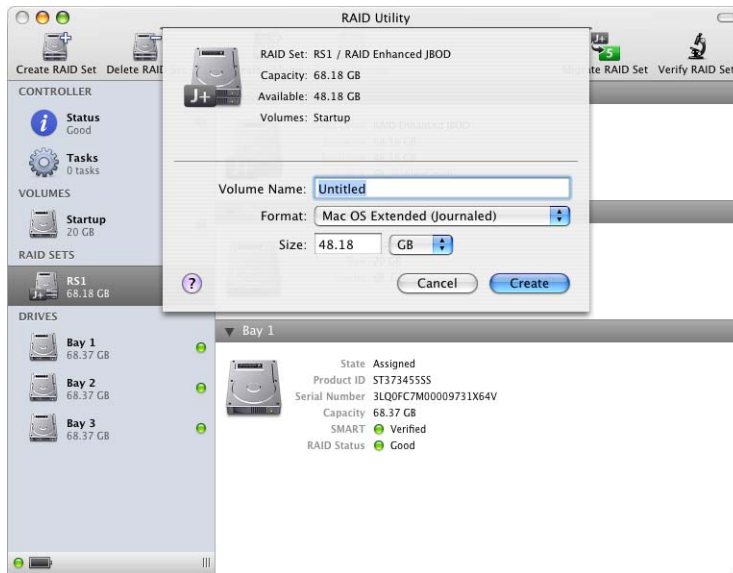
RAID Utility

Create RAID Set Delete RAI

ite RAID Set Verify RAID Se

CONTROLLER

Status
Good

Tasks
0 tasks

VOLUMES

Startup
20 GB

RAID SETS

RS1
68.18 GB

DRIVES

Bay 1
68.37 GB

Bay 2
68.37 GB

Bay 3
68.37 GB

RAID Set: RS1 / RAID Enhanced JBOD
Capacity: 68.18 GB
Available: 48.18 GB
Volumes: Startup

Volume Name: Untitled
Format: Mac OS Extended (Journaled)
Size: 48.18 GB

?

Cancel Create

Bay 1

State Assigned
Product ID ST373455SS
Serial Number 3LQ0FC7M00009731X64V
Capacity 68.37 GB
SMART Verified
RAID Status Good